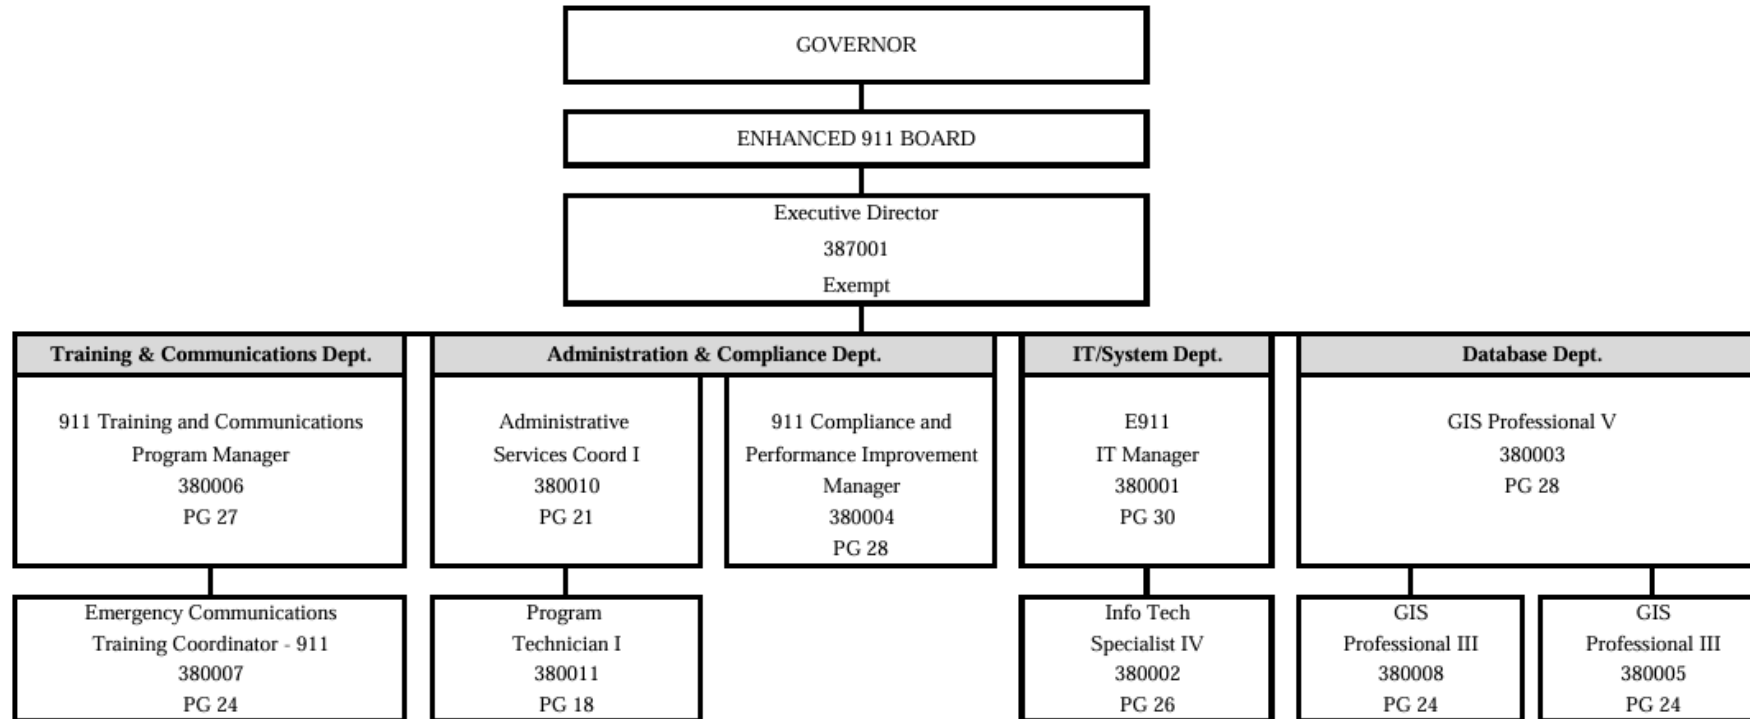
GOVERNOR

ENHANCED 911 BOARD

Executive Director
387001
Exempt

Training & Communications Dept.

911 Training and Communications Program Manager
380006
PG 27

Emergency Communications Training Coordinator - 911
380007
PG 24

Administration & Compliance Dept.

Administrative Services Coord I
380010
PG 21

Program Technician I
380011
PG 18

911 Compliance and Performance Improvement Manager
380004
PG 28

IT/System Dept.

E911
IT Manager
380001
PG 30

Info Tech Specialist IV
380002
PG 26

Database Dept.

GIS Professional V
380003
PG 28

GIS
Professional III
380008
PG 24

GIS
Professional III
380005
PG 24